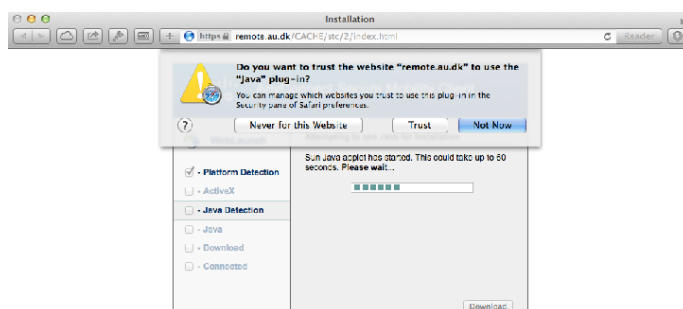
Installation

https remote.au.dk/CACHE/stc/2/index.html

Reader

Do you want to trust the website "remote.au.dk" to use the "Java" plug-in?

You can manage which websites you trust to use this plug-in in the Security pane of Safari preferences.

?

Never for this Website

Trust

Not Now

- Platform Detection

- ActiveX

- Java Detection

- Java

- Download

- Connected

Sun Java applet has started. This could take up to 60 seconds. Please wait...

Download